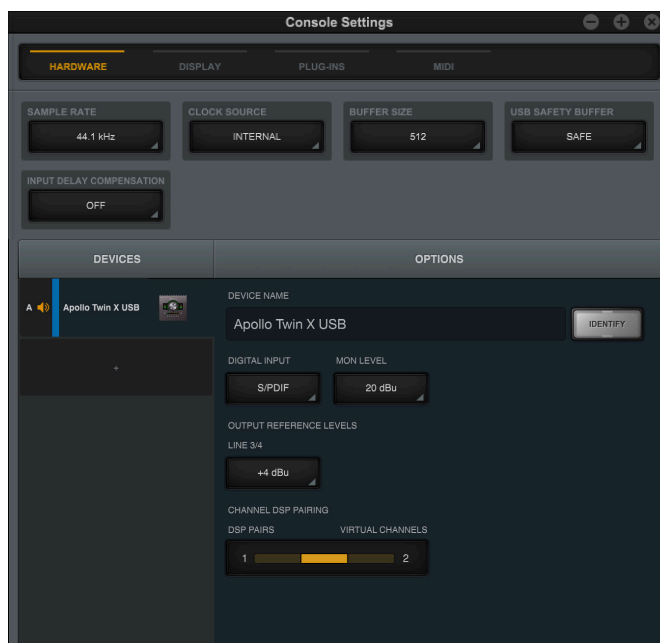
Console Settings

HARDWARE
DISPLAY
PLUG-INS
MIDI

SAMPLE RATE
44.1 kHz
CLOCK SOURCE
INTERNAL
BUFFER SIZE
512
USB SAFETY BUFFER
SAFE

INPUT DELAY COMPENSATION
OFF

DEVICES
OPTIONS

A
Apollo Twin X USB

+

DEVICE NAME
Apollo Twin X USB
IDENTIFY

DIGITAL INPUT
S/PDIF
MON LEVEL
20 dBu

OUTPUT REFERENCE LEVELS
LINE 3/4
+4 dBu

CHANNEL DSP PAIRING
DSP PAIRS
VIRTUAL CHANNELS
1
2